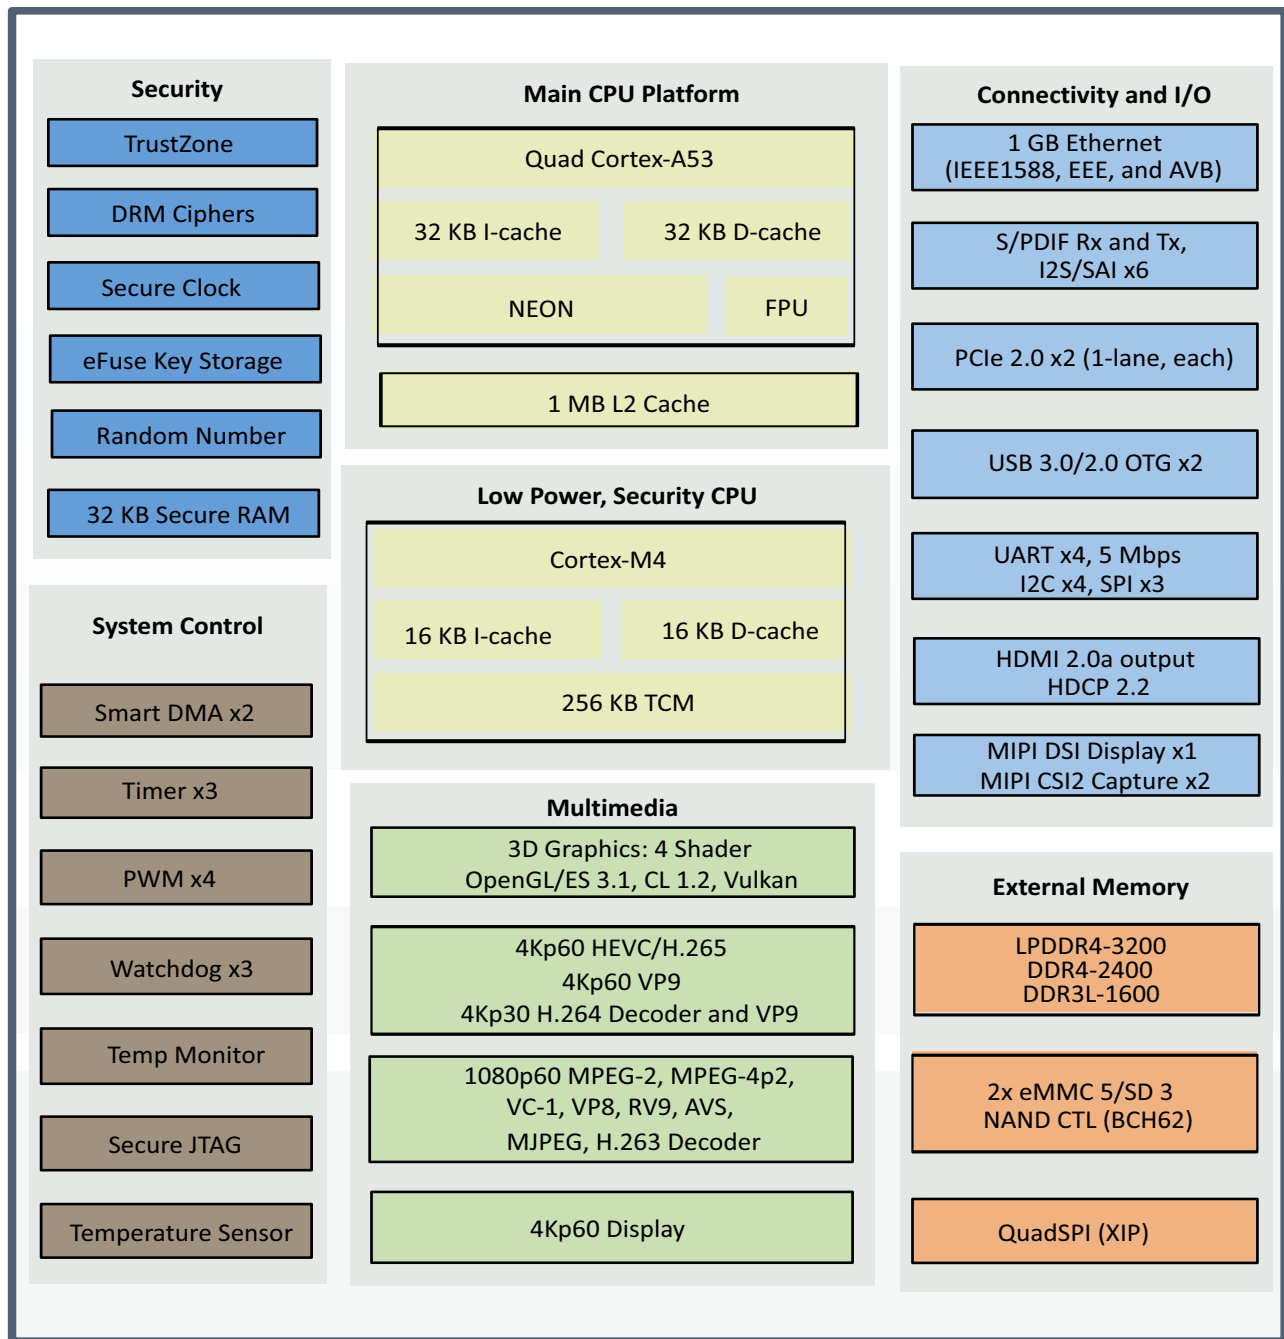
Security

TrustZone

DRM Ciphers

Secure Clock

eFuse Key Storage

Random Number

32 KB Secure RAM

System Control

Smart DMA x2

Timer x3

PWM x4

Watchdog x3

Temp Monitor

Secure JTAG

Temperature Sensor

Main CPU Platform

Quad Cortex-A53

32 KB I-cache

32 KB D-cache

NEON

FPU

1 MB L2 Cache

Low Power, Security CPU

Cortex-M4

16 KB I-cache

16 KB D-cache

256 KB TCM

Multimedia

3D Graphics: 4 Shader
OpenGL/ES 3.1, CL 1.2, Vulkan

4Kp60 HEVC/H.265
4Kp60 VP9
4Kp30 H.264 Decoder and VP9

1080p60 MPEG-2, MPEG-4p2, VC-1, VP8, RV9, AVS, MJPEG, H.263 Decoder

4Kp60 Display

Connectivity and I/O

1 GB Ethernet
(IEEE1588, EEE, and AVB)

S/PDIF Rx and Tx,
I2S/SAI x6

PCIe 2.0 x2 (1-lane, each)

USB 3.0/2.0 OTG x2

UART x4, 5 Mbps
I2C x4, SPI x3

HDMI 2.0a output
HDCP 2.2

MIPI DSI Display x1
MIPI CSI2 Capture x2

External Memory

LPDDR4-3200
DDR4-2400
DDR3L-1600

2x eMMC 5/SD 3
NAND CTL (BCH62)

QuadSPI (XIP)